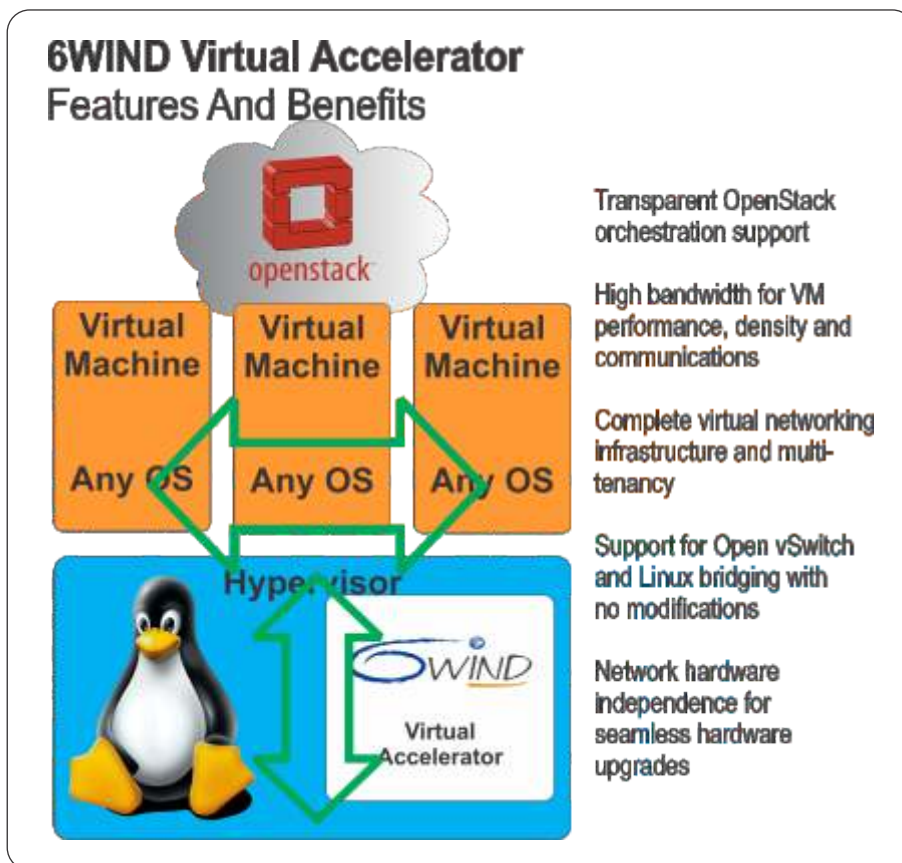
6WIND Virtual Accelerator
Features And Benefits

openstack

Virtual Machine

Any OS

Virtual Machine

Any OS

Virtual Machine

Any OS

Hypervisor

6WIND

Virtual Accelerator

Transparent OpenStack orchestration support

High bandwidth for VM performance, density and communications

Complete virtual networking infrastructure and multi-tenancy

Support for Open vSwitch and Linux bridging with no modifications

Network hardware independence for seamless hardware upgrades